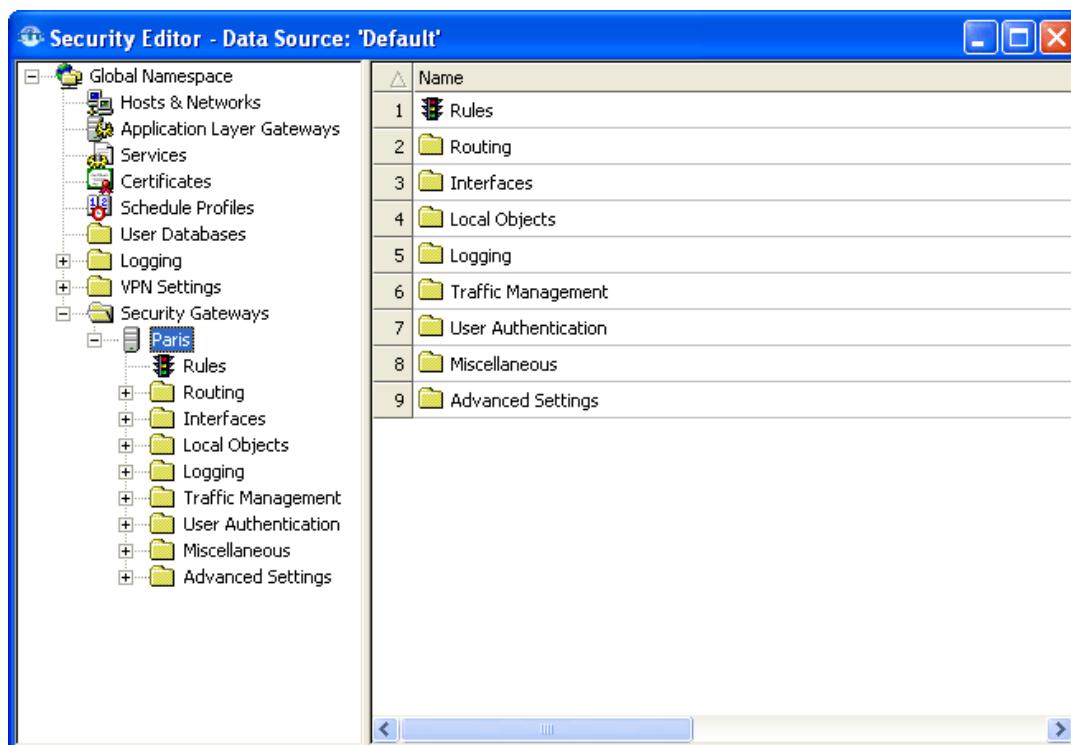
Security Editor - Data Source: 'Default'

Global Namespace
Hosts & Networks
Application Layer Gateways
Services
Certificates
Schedule Profiles
User Databases
Logging
VPN Settings
Security Gateways
Paris
Rules
Routing
Interfaces
Local Objects
Logging
Traffic Management
User Authentication
Miscellaneous
Advanced Settings

| | Name |
|---|---|
| 1 | Rules |
| 2 | Routing |
| 3 | Interfaces |
| 4 | Local Objects |
| 5 | Logging |
| 6 | Traffic Management |
| 7 | User Authentication |
| 8 | Miscellaneous |
| 9 | Advanced Settings |